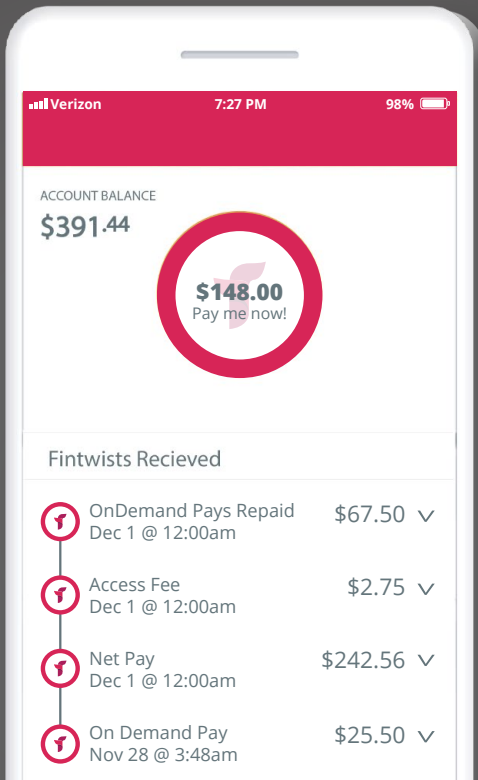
Verizon 7:27 PM 98%

ACCOUNT BALANCE
$391.44

$148.00
Pay me now!

Fintwists Recieved

OnDemand Pays Repaid
Dec 1 @ 12:00am
$67.50

Access Fee
Dec 1 @ 12:00am
$2.75

Net Pay
Dec 1 @ 12:00am
$242.56

On Demand Pay
Nov 28 @ 3:48am
$25.50